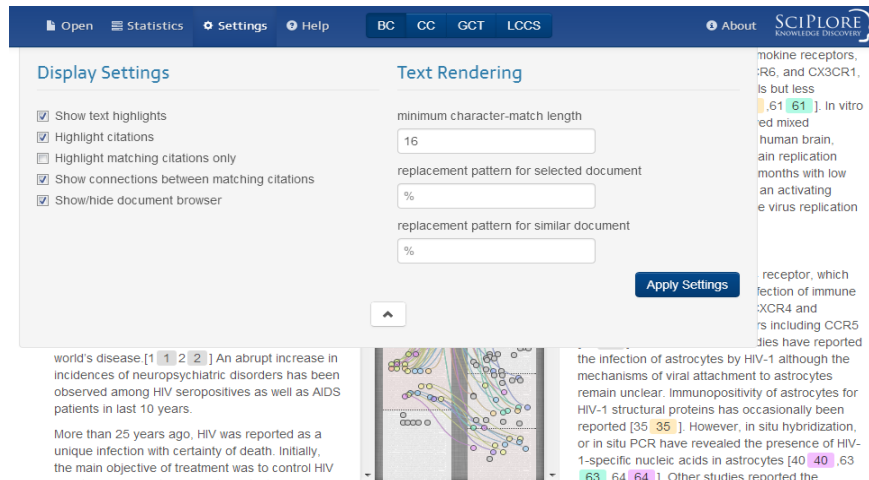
Open Statistics Settings Help BC CC GCT LCCS About SCIPLORE KNOWLEDGE DISCOVERY

Display Settings

Show text highlights
Highlight citations
Highlight matching citations only
Show connections between matching citations
Show/hide document browser

Text Rendering

minimum character-match length
16
replacement pattern for selected document
%
replacement pattern for similar document
%
Apply Settings

mokine receptors, CR6, and CX3CR1, ls but less ,61 61 ]. In vitro red mixed human brain, ain replication months with low an activating e virus replication

receptor, which fection of immune XCR4 and rs including CCR5 dies have reported

world's disease.[1 1 2 2 ] An abrupt increase in incidences of neuropsychiatric disorders has been observed among HIV seropositives as well as AIDS patients in last 10 years.

More than 25 years ago, HIV was reported as a unique infection with certainty of death. Initially, the main objective of treatment was to control HIV

the infection of astrocytes by HIV-1 although the mechanisms of viral attachment to astrocytes remain unclear. Immunopositivity of astrocytes for HIV-1 structural proteins has occasionally been reported [35 35 ]. However, in situ hybridization, or in situ PCR have revealed the presence of HIV-1-specific nucleic acids in astrocytes [40 40 ,63 63 ,64 64 ]. Other studies reported the